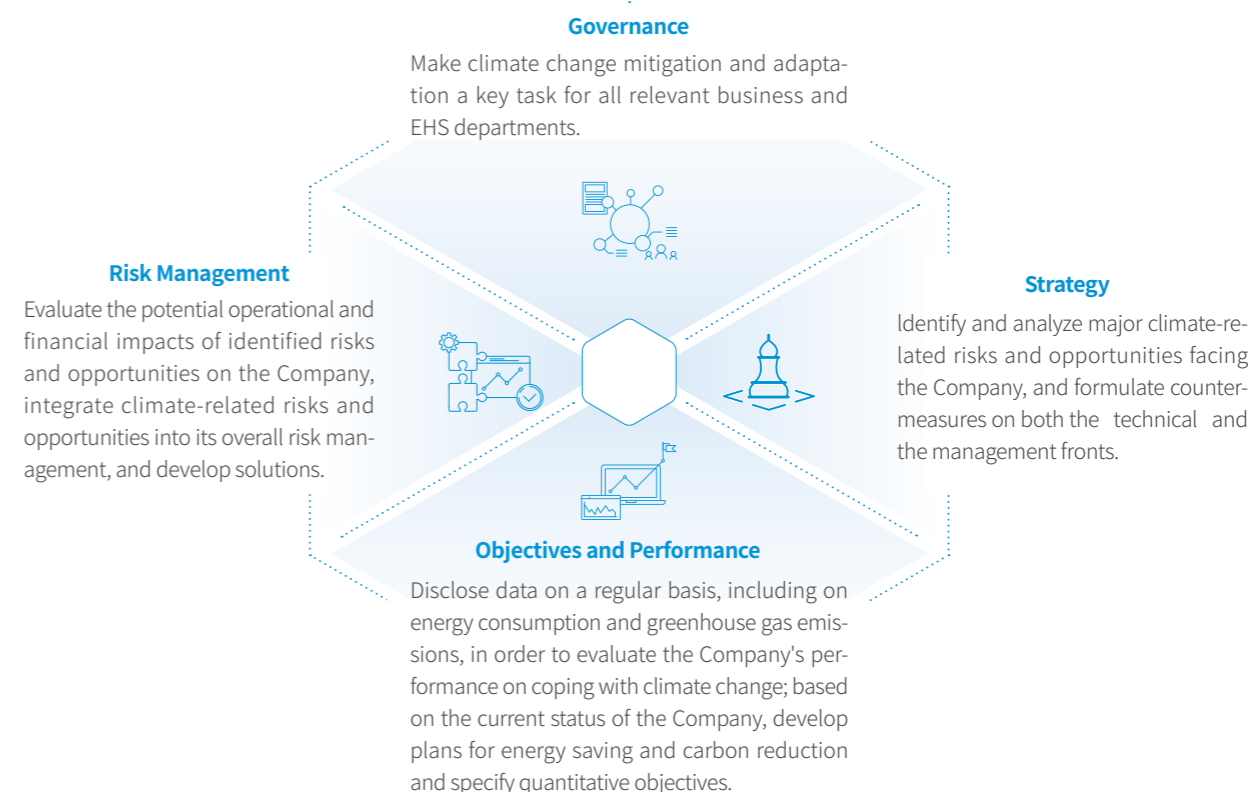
Governance

Make climate change mitigation and adaptation a key task for all relevant business and EHS departments.

Risk Management

Evaluate the potential operational and financial impacts of identified risks and opportunities on the Company, integrate climate-related risks and opportunities into its overall risk management, and develop solutions.

Strategy

Identify and analyze major climate-related risks and opportunities facing the Company, and formulate countermeasures on both the technical and the management fronts.

Objectives and Performance

Disclose data on a regular basis, including on energy consumption and greenhouse gas emissions, in order to evaluate the Company's performance on coping with climate change; based on the current status of the Company, develop plans for energy saving and carbon reduction and specify quantitative objectives.